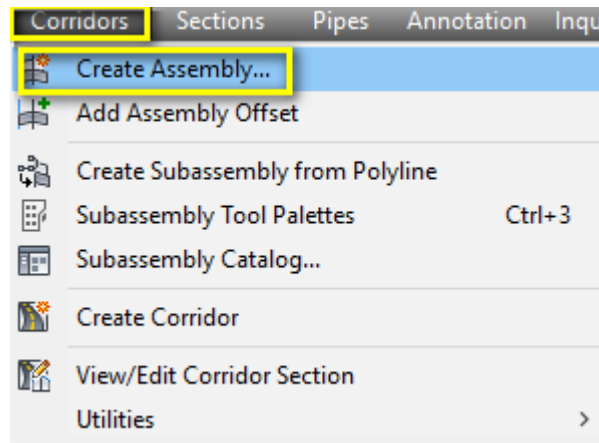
Corridors Sections Pipes Annotation Inqu

Create Assembly...
Add Assembly Offset
Create Subassembly from Polyline
Subassembly Tool Palettes Ctrl+3
Subassembly Catalog...
Create Corridor
View/Edit Corridor Section
Utilities >